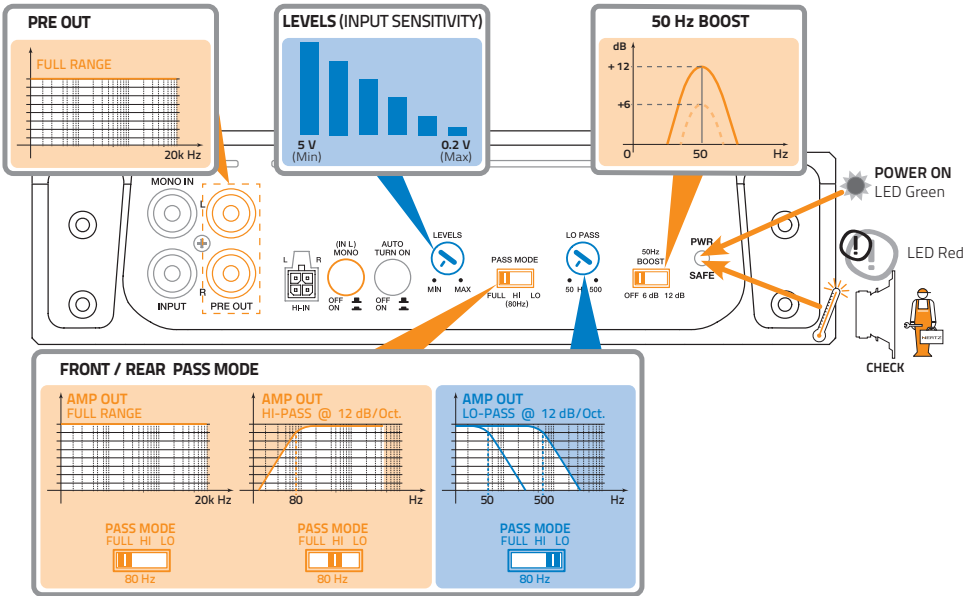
PRE OUT

FULL RANGE

20k Hz

LEVELS (INPUT SENSITIVITY)

5 V
(Min)

0.2 V
(Max)

50 Hz BOOST

dB

+ 12

+6

0

50

Hz

POWER ON
LED Green

LED Red

CHECK

MONO IN

L

R

INPUT

PRE OUT

L R

HI-IN

(IN L)
MONO

OFF
ON

AUTO
TURN ON

OFF
ON

LEVELS

MIN MAX

PASS MODE

FULL HI LO
(80Hz)

LO PASS

50 Hz 500

50Hz
BOOST

OFF 6 dB 12 dB

PWR

SAFE

HERTZ

FRONT / REAR PASS MODE

AMP OUT
FULL RANGE

20k Hz

PASS MODE
FULL HI LO

80 Hz

AMP OUT
HI-PASS @ 12 dB/Oct.

80

Hz

PASS MODE
FULL HI LO

80 Hz

AMP OUT
LO-PASS @ 12 dB/Oct.

50

500

Hz

PASS MODE
FULL HI LO

80 Hz